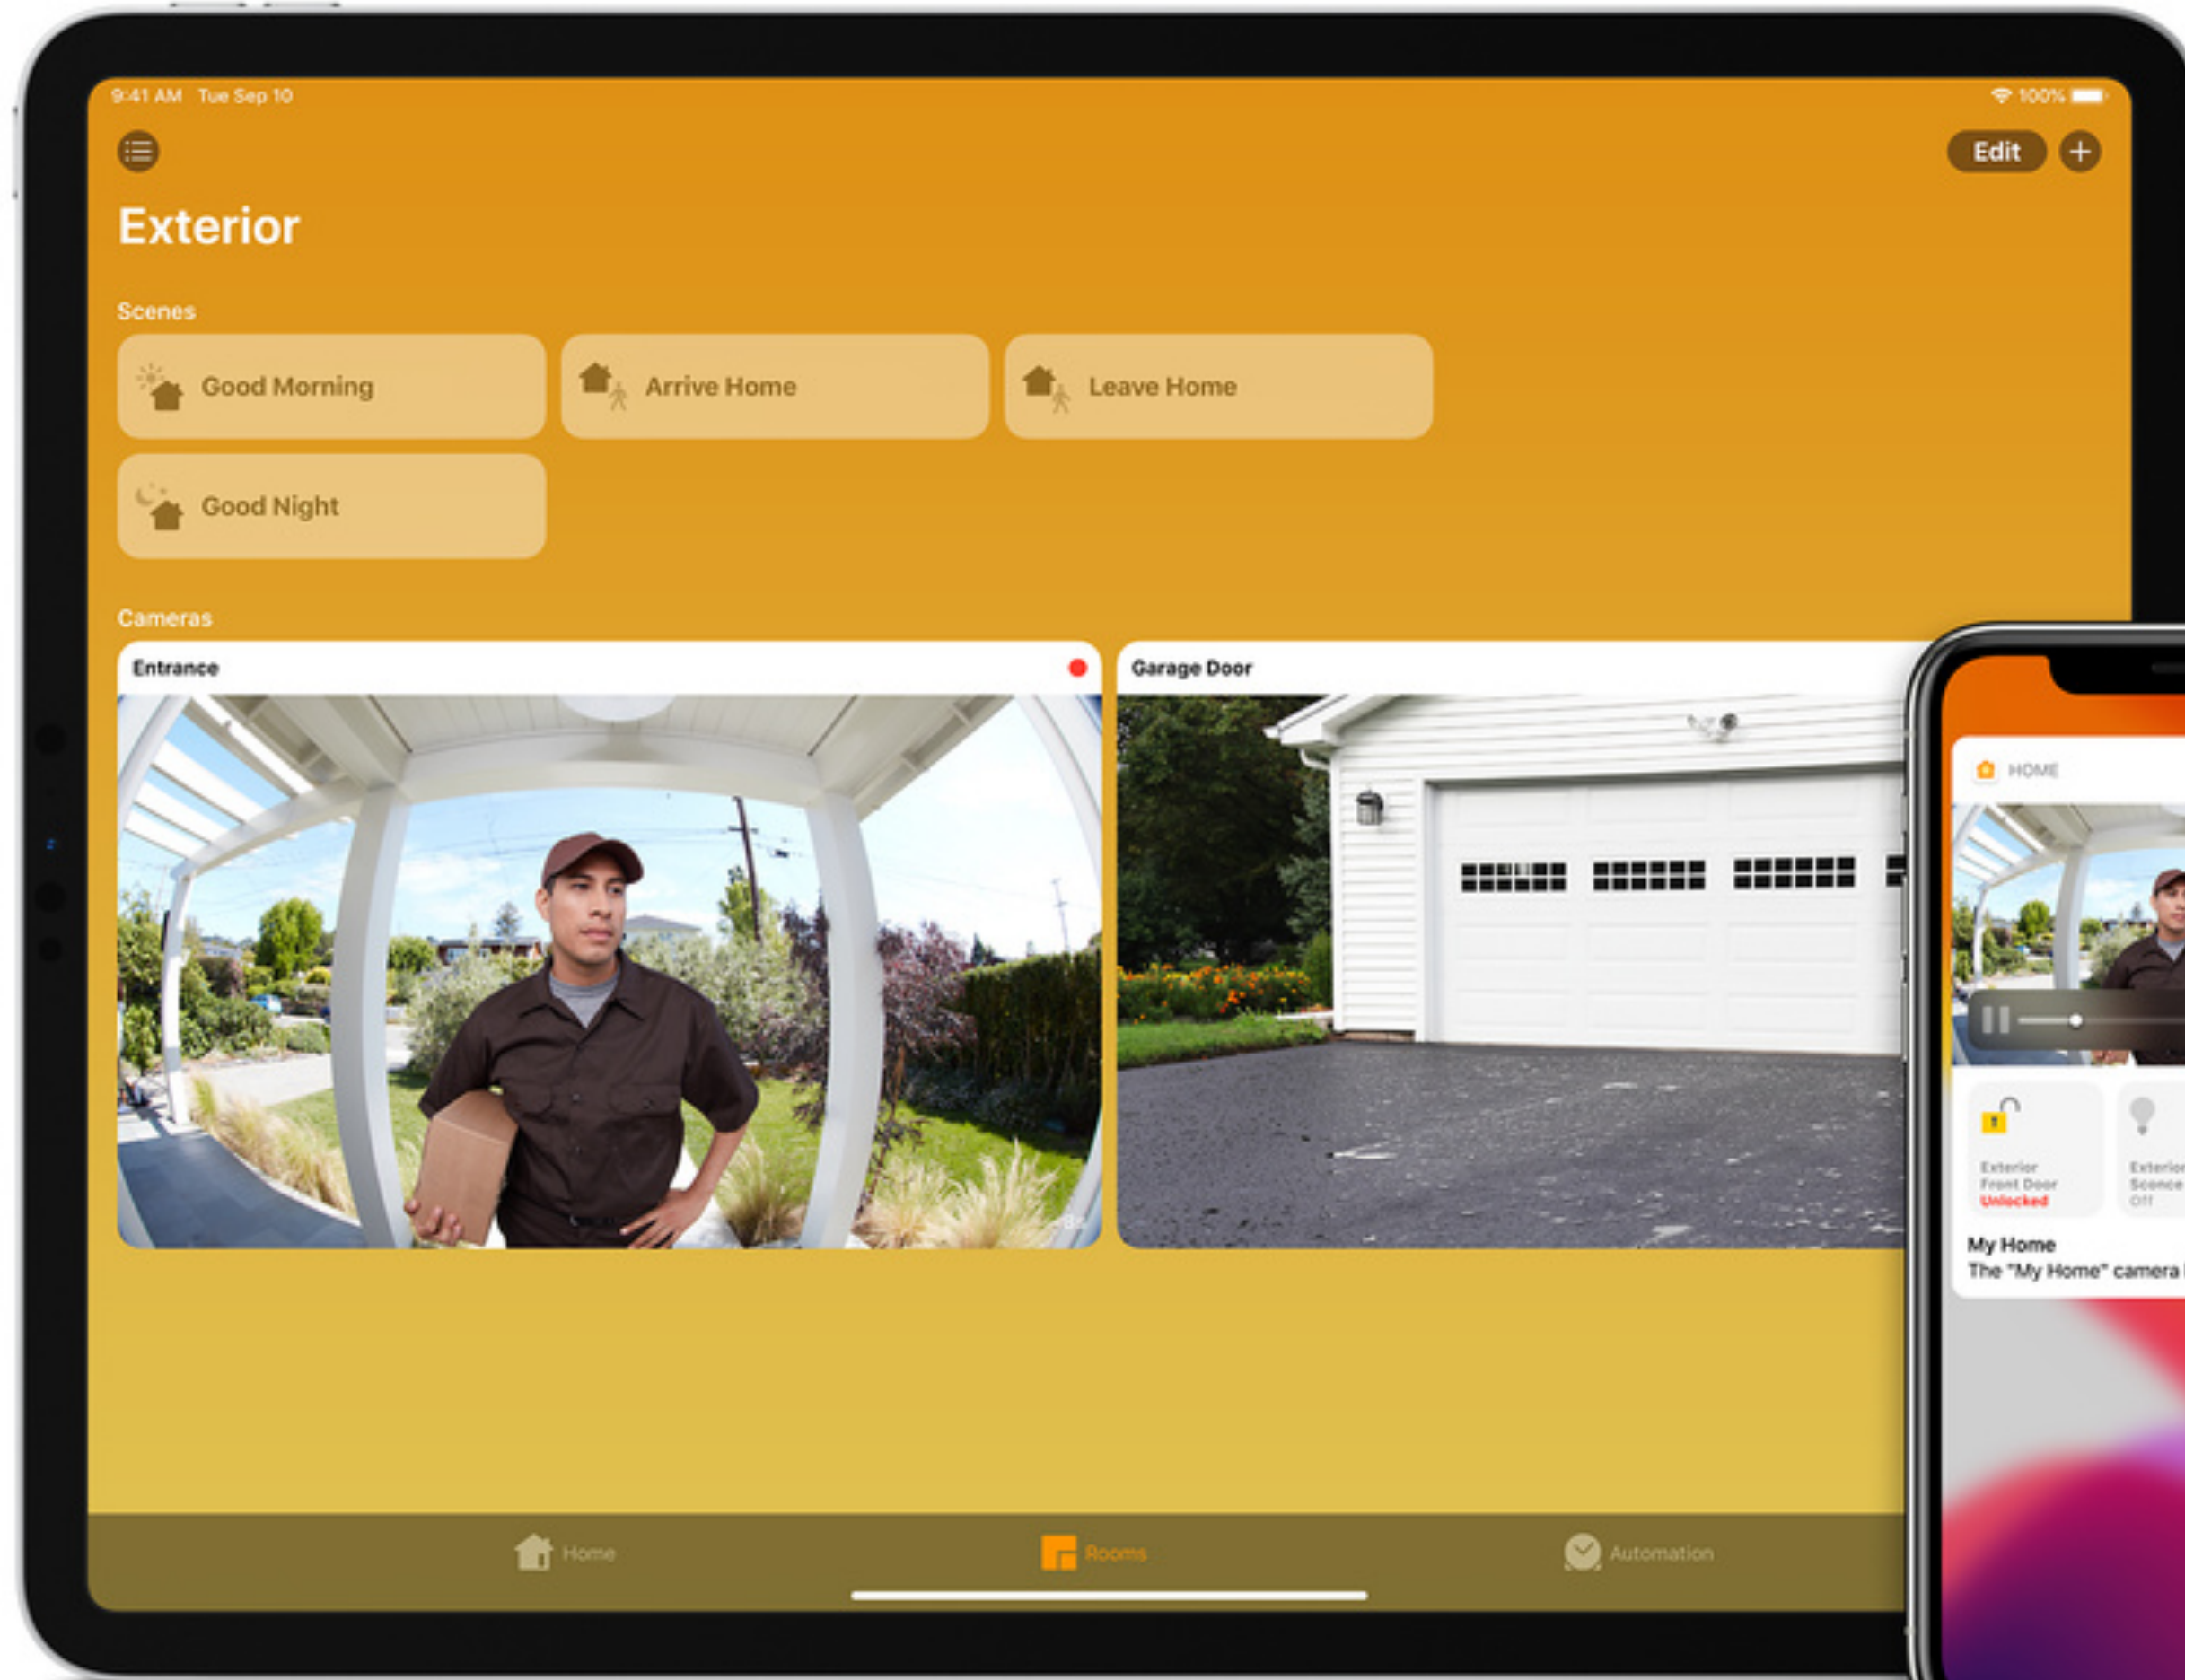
9:41 AM Tue Sep 10

100%

Edit

Exterior

Scenes

Good Morning

Arrive Home

Leave Home

Good Night

Cameras

Entrance

Garage Door

HOME

Exterior Front Door Unlocked

Exterior Sconce Off

My Home

The "My Home" camera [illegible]

Home

Rooms

Automation